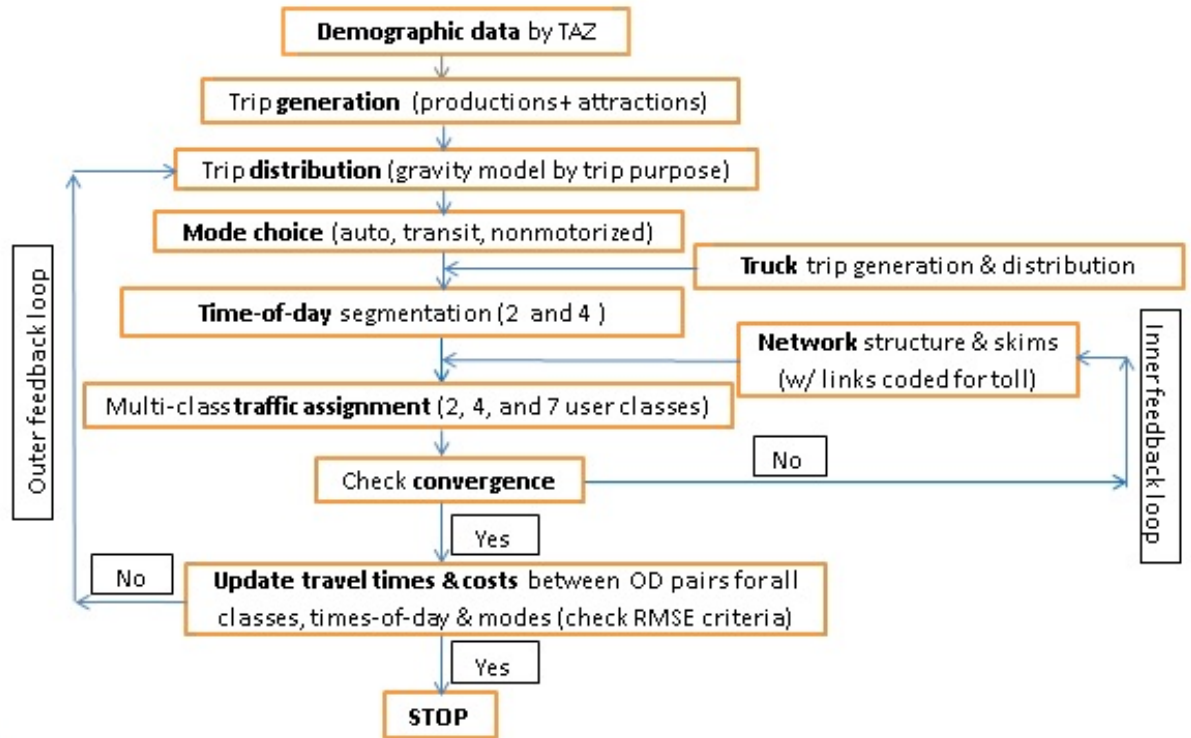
**Demographic data** by TAZ

Trip **generation** (productions+ attractions)

Trip **distribution** (gravity model by trip purpose)

**Mode choice** (auto, transit, nonmotorized)

**Truck** trip generation & distribution

**Time-of-day** segmentation (2 and 4 )

**Network** structure & skims (w/ links coded for toll)

Multi-class **traffic assignment** (2, 4, and 7 user classes)

Check **convergence**

No

Inner feedback loop

Yes

Outer feedback loop

No

**Update travel times & costs** between OD pairs for all classes, times-of-day & modes (check RMSE criteria)

Yes

**STOP**